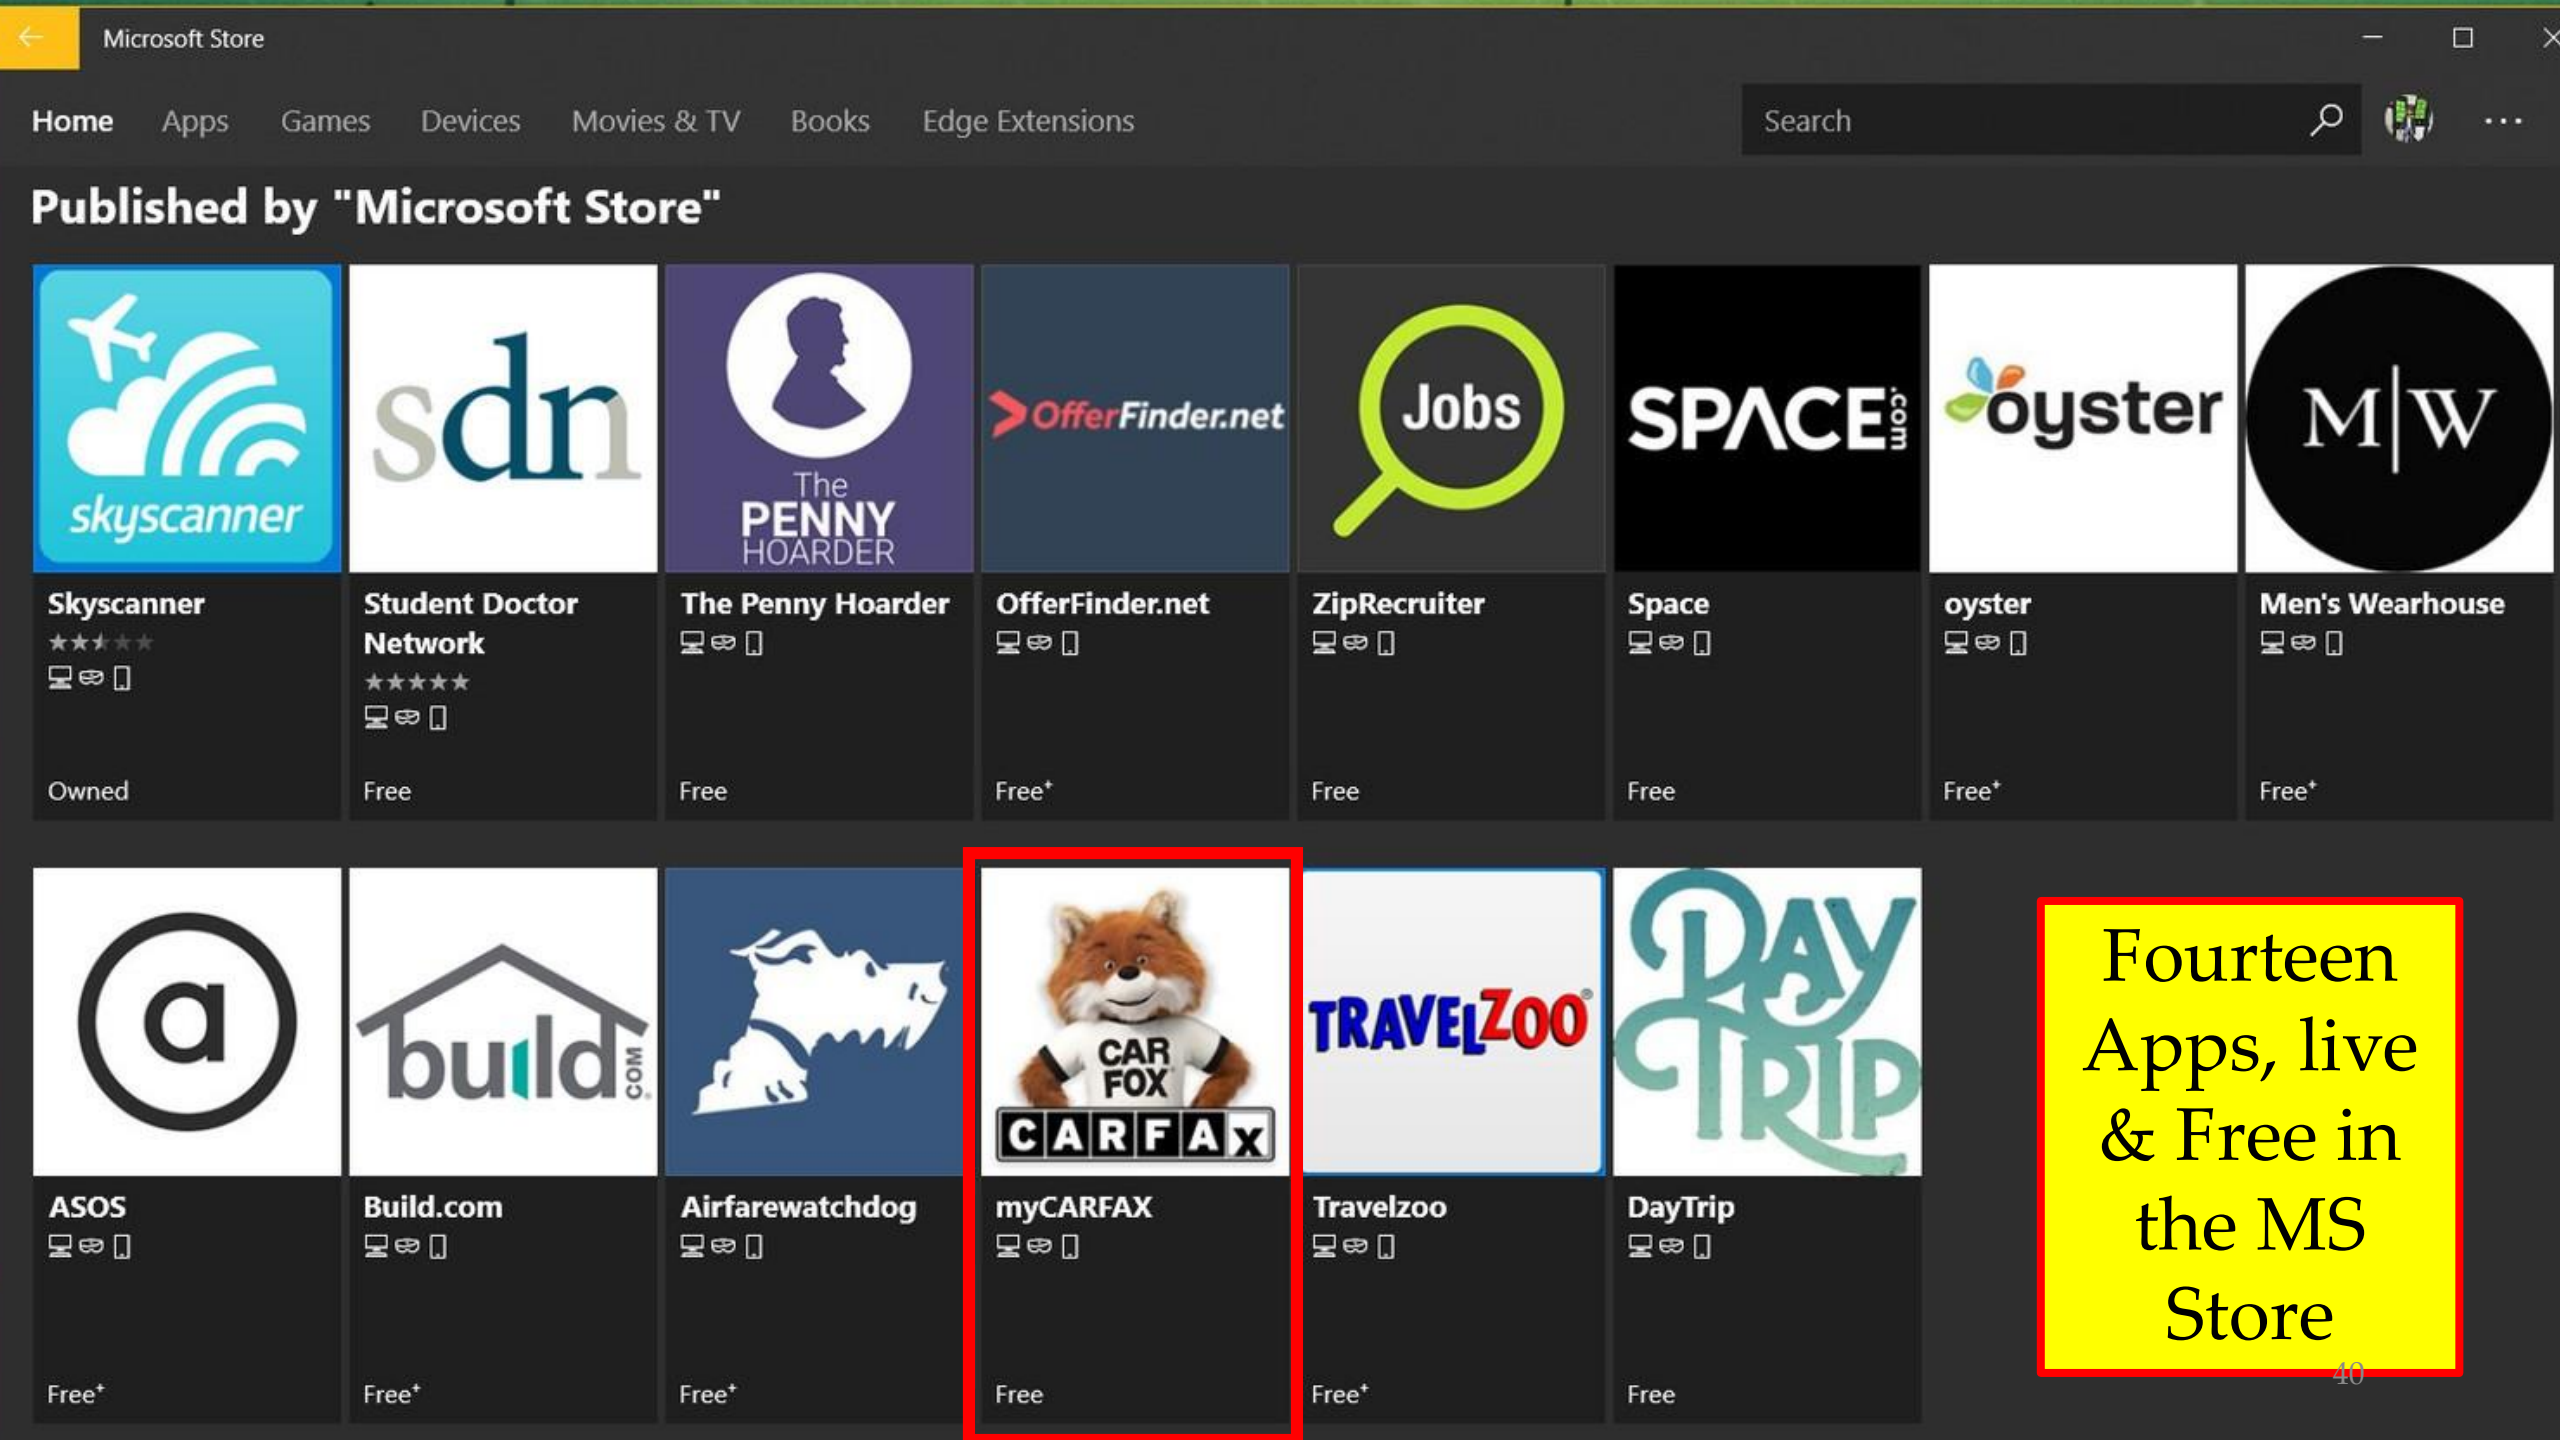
Microsoft Store

Home Apps Games Devices Movies & TV Books Edge Extensions

Search

Published by "Microsoft Store"

skyscanner
Skyscanner
Owned

sdn
Student Doctor Network
Free

The PENNY HOARDER
The Penny Hoarder
Free

OfferFinder.net
OfferFinder.net
Free*

Jobs
ZipRecruiter
Free

SPACE.com
Space
Free

oyster
oyster
Free*

M|W
Men's Wearhouse
Free*

a
ASOS
Free*

build.com
Build.com
Free*

Airfarewatchdog
Free*

CAR FOX
CARFAX
myCARFAX
Free

TRAVELZOO
Travelzoo
Free*

DAY TRIP
DayTrip
Free

Fourteen Apps, live & Free in the MS Store

40